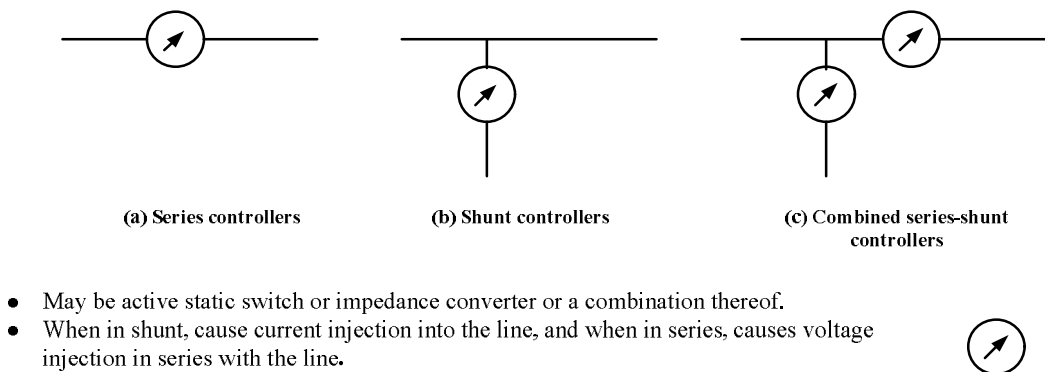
(a) Series controllers

(b) Shunt controllers

(c) Combined series-shunt controllers

- May be active static switch or impedance converter or a combination thereof.
- When in shunt, cause current injection into the line, and when in series, causes voltage injection in series with the line.